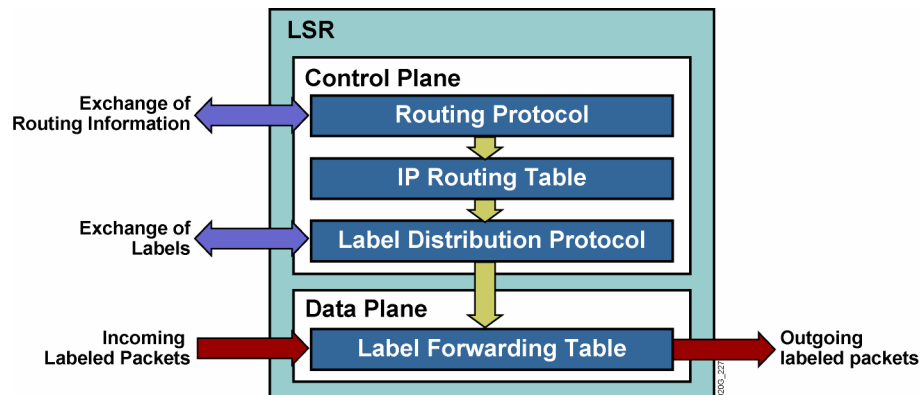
LSR

Control Plane

Exchange of Routing Information

Routing Protocol

IP Routing Table

Exchange of Labels

Label Distribution Protocol

Data Plane

Incoming Labeled Packets

Label Forwarding Table

Outgoing labeled packets

20G_227